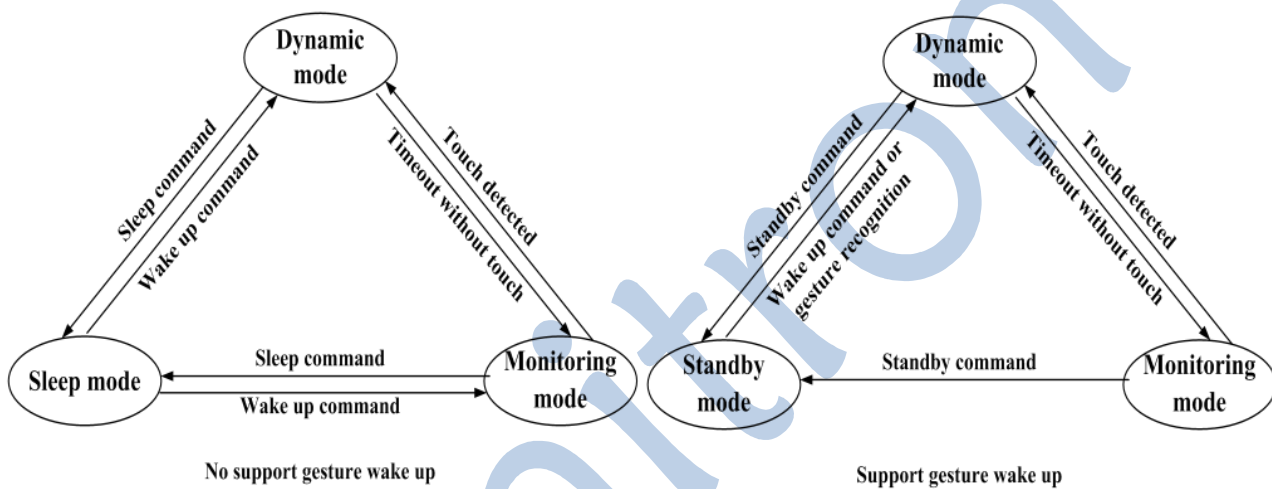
Dynamic mode

Sleep command

Wake up command

Timeout without touch

Touch detected

Sleep mode

Sleep command

Wake up command

Monitoring mode

No support gesture wake up

Dynamic mode

Standby command

Wake up command or gesture recognition

Timeout without touch

Touch detected

Standby mode

Standby command

Monitoring mode

Support gesture wake up